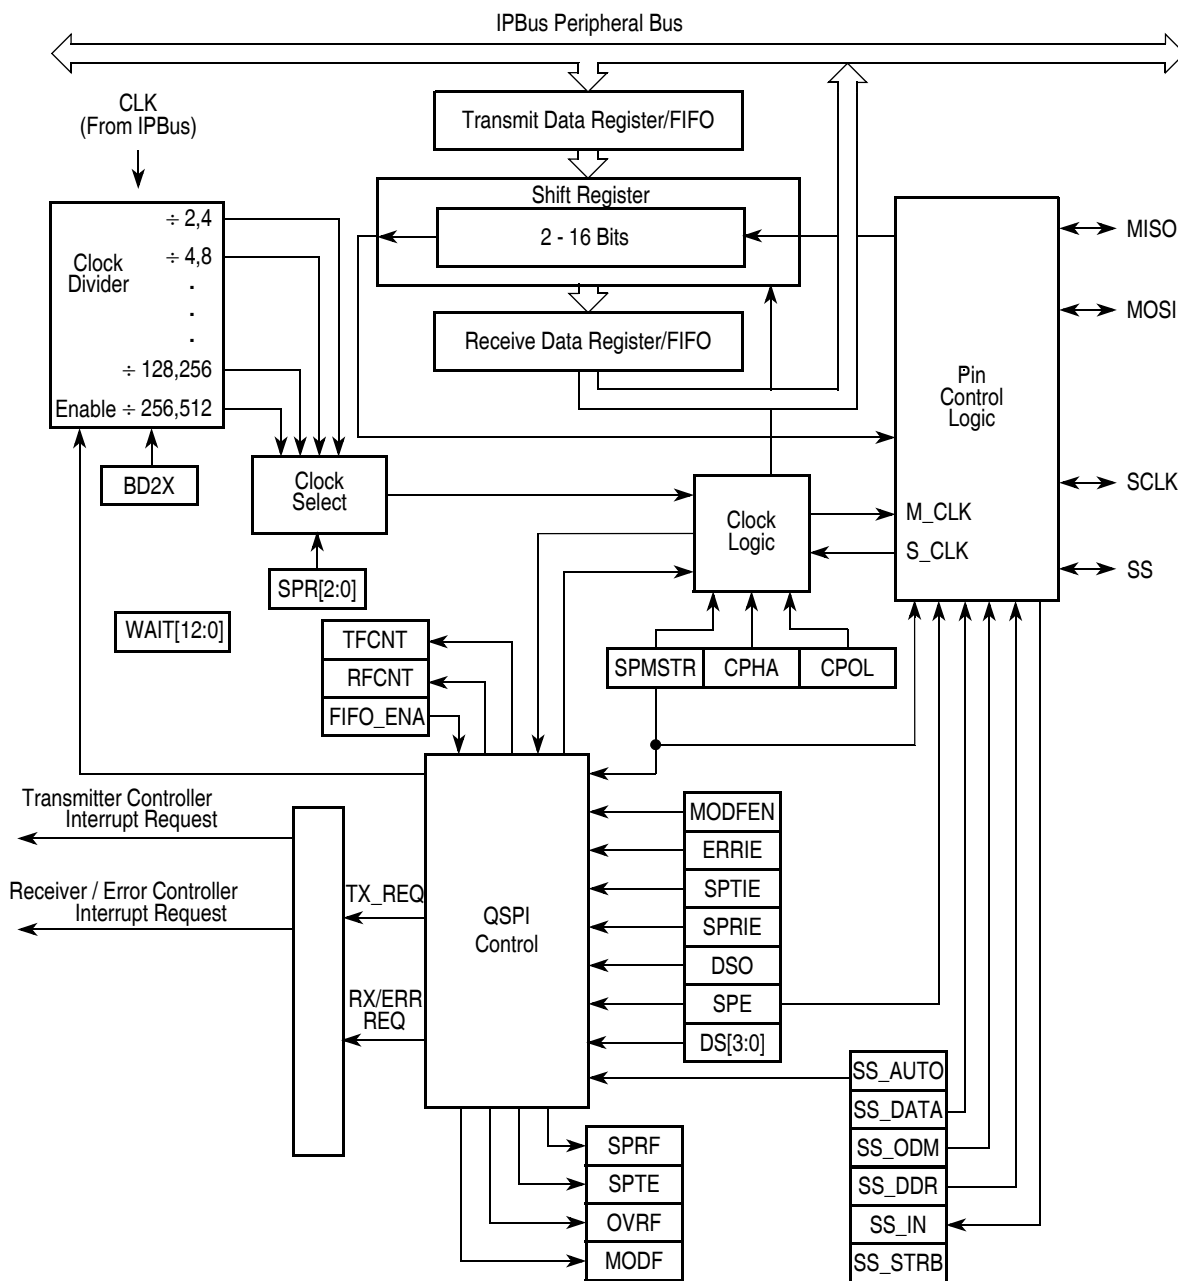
IPBus Peripheral Bus

CLK
(From IPBus)

Transmit Data Register/FIFO

Shift Register

2 - 16 Bits

Receive Data Register/FIFO

Clock
Divider

÷ 2,4
÷ 4,8
.
.
.
÷ 128,256
Enable ÷ 256,512

BD2X

Clock
Select

SPR[2:0]

WAIT[12:0]

Pin
Control
Logic

MISO
MOSI
SCLK
SS

M_CLK
S_CLK

Clock
Logic

SPMSTR
CPHA
CPOL

TFCNT
RFCNT
FIFO_ENA

Transmitter Controller
Interrupt Request

Receiver / Error Controller
Interrupt Request

TX_REQ

RX/ERR
REQ

QSPI
Control

MODFEN
ERRIE
SPTIE
SPRIE
DSO
SPE
DS[3:0]

SS_AUTO
SS_DATA
SS_ODM
SS_DDR
SS_IN
SS_STRB

SPRF
SPTE
OVRF
MODF